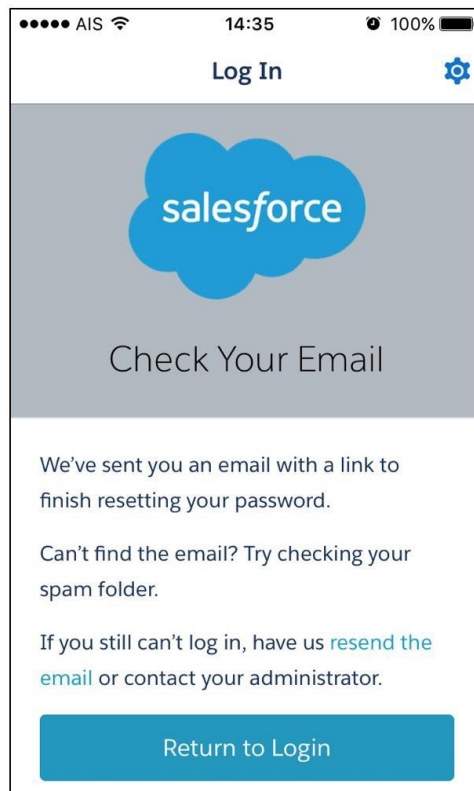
●●●●● AIS 14:35 100%

Log In

salesforce

Check Your Email

We’ve sent you an email with a link to finish resetting your password.

Can’t find the email? Try checking your spam folder.

If you still can’t log in, have us resend the email or contact your administrator.

Return to Login